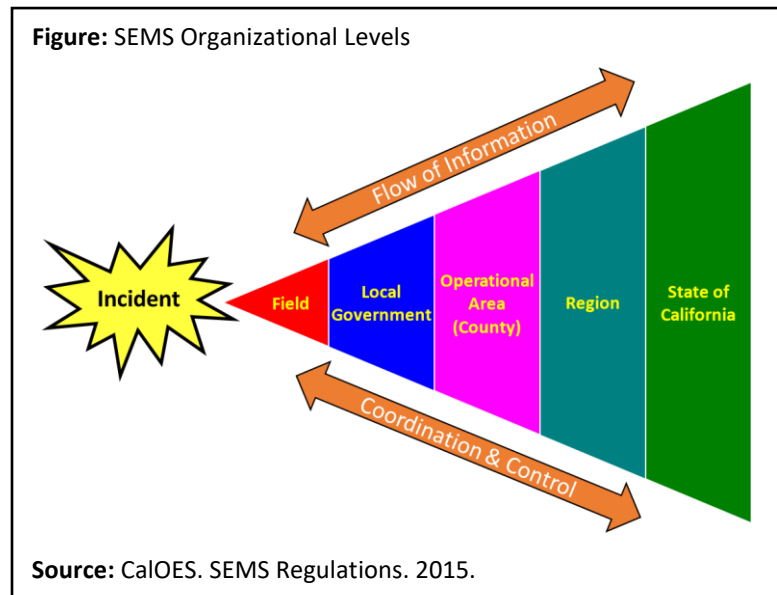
**Figure:** SEMS Organizational Levels

Flow of Information

Incident

Field

Local Government

Operational Area (County)

Region

State of California

Coordination & Control

**Source:** CalOES. SEMS Regulations. 2015.